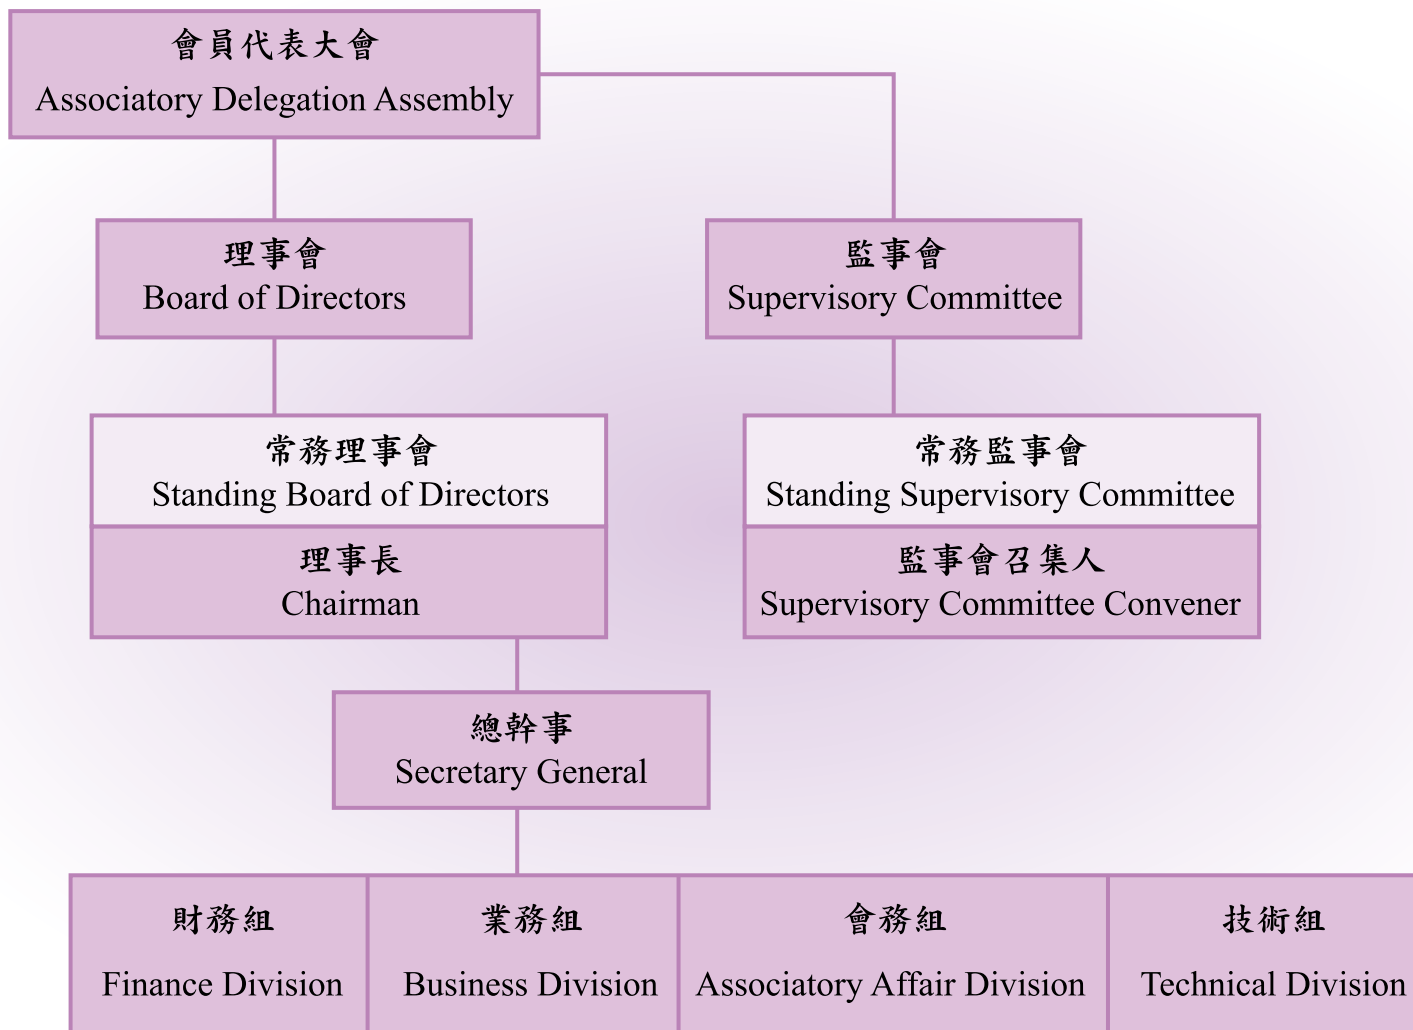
會員代表大會
Associatory Delegation Assembly

理事會
Board of Directors

監事會
Supervisory Committee

常務理事會
Standing Board of Directors

理事長
Chairman

常務監事會
Standing Supervisory Committee

監事會召集人
Supervisory Committee Convener

總幹事
Secretary General

財務組
Finance Division

業務組
Business Division

會務組
Associatory Affair Division

技術組
Technical Division